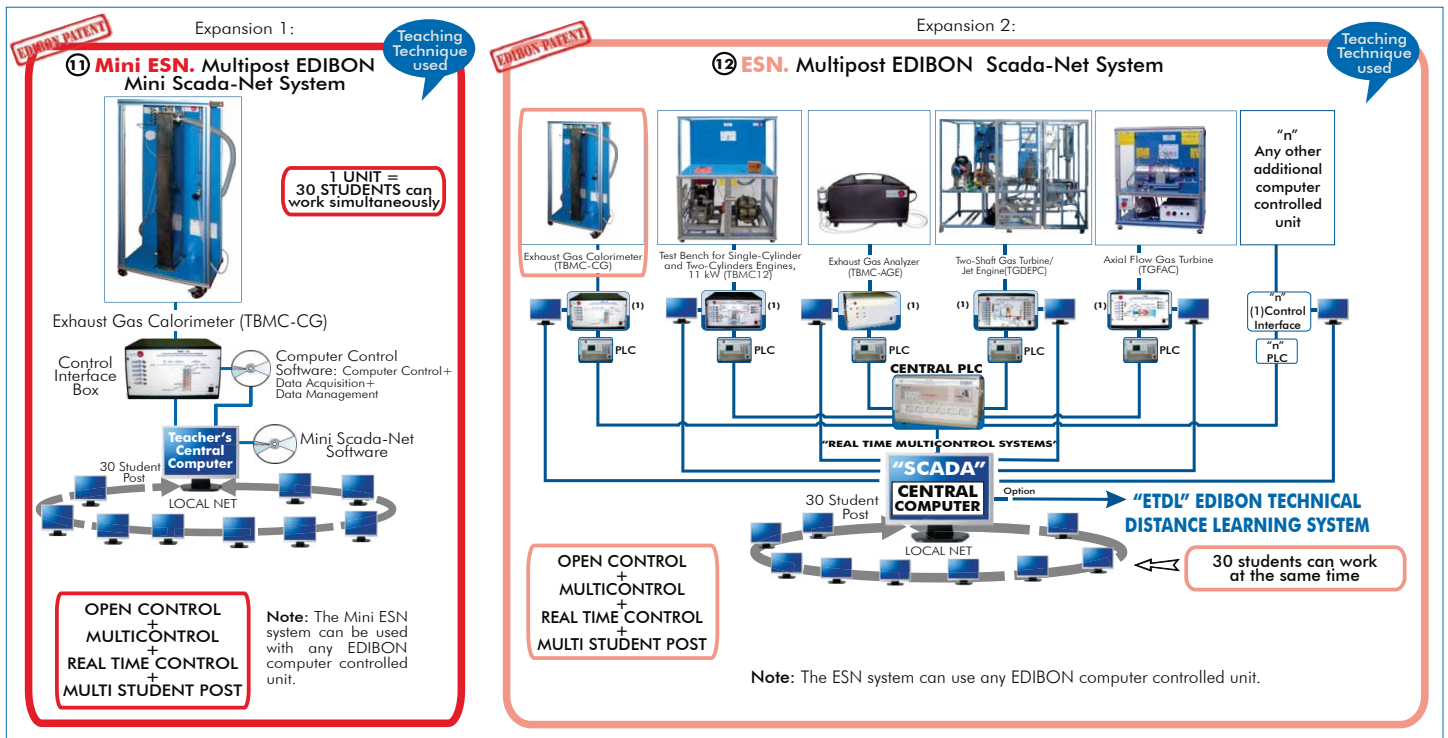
Expansion 1:

EDIBON PATENT

Teaching Technique used

11 Mini ESN. Multipost EDIBON Mini Scada-Net System

1 UNIT = 30 STUDENTS can work simultaneously

Exhaust Gas Calorimeter (TBMC-CG)

Control Interface Box

Computer Control Software: Computer Control+ Data Acquisition+ Data Management

Teacher's Central Computer

Mini Scada-Net Software

30 Student Post

LOCAL NET

OPEN CONTROL + MULTICONTROL + REAL TIME CONTROL + MULTI STUDENT POST

Note: The Mini ESN system can be used with any EDIBON computer controlled unit.

Expansion 2:

EDIBON PATENT

Teaching Technique used

12 ESN. Multipost EDIBON Scada-Net System

Exhaust Gas Calorimeter (TBMC-CG)

Test Bench for Single-Cylinder and Two-Cylinders Engines, 11 kW (TBMC12)

Exhaust Gas Analyzer (TBMC-AGE)

Two-Shaft Gas Turbine/ Jet Engine(TGDEPC)

Axial Flow Gas Turbine (TGFAC)

"n" Any other additional computer controlled unit

(1) (1) (1) (1) (1)

"n" (1)Control Interface

"n" PLC

PLC PLC PLC PLC PLC

CENTRAL PLC

"REAL TIME MULTICONTROL SYSTEMS"

"SCADA" CENTRAL COMPUTER

Option

"ETDL" EDIBON TECHNICAL DISTANCE LEARNING SYSTEM

30 Student Post

LOCAL NET

OPEN CONTROL + MULTICONTROL + REAL TIME CONTROL + MULTI STUDENT POST

30 students can work at the same time

Note: The ESN system can use any EDIBON computer controlled unit.